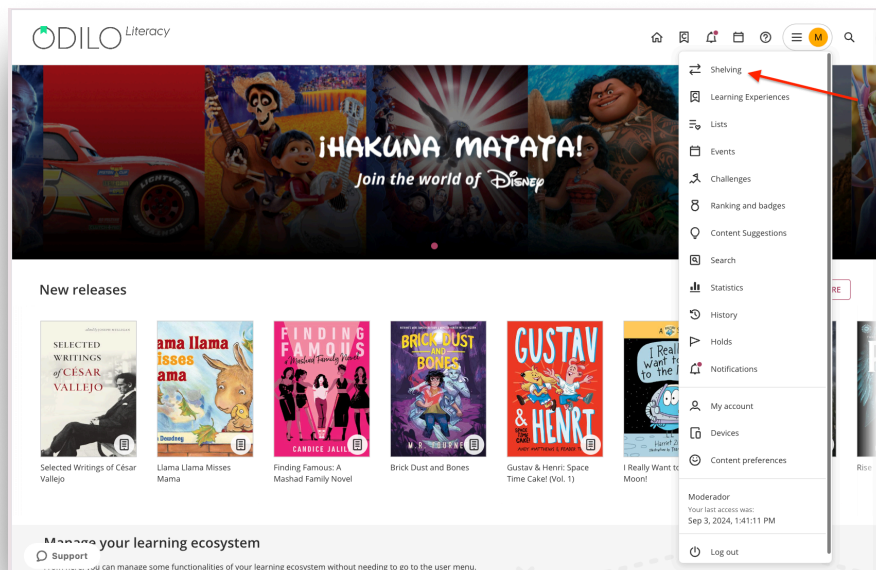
ODILO Literacy

M

Shelving
Learning Experiences
Lists
Events
Challenges
Ranking and badges
Content Suggestions
Search
Statistics
History
Holds
Notifications
My account
Devices
Content preferences

Moderador
Your last access was:
Sep 3, 2024, 1:41:11 PM

Log out

¡HAKUNA MATATA!
Join the world of Disney

New releases

SELECTED WRITINGS of CÉSAR VALLEJO
Selected Writings of César Vallejo

Llama Llama Misses Mama
Llama Llama Misses Mama

FINDING FAMOUS A Mashad Family Novel
CANDICE JALIL
Finding Famous: A Mashad Family Novel

BRICK DUST AND BONES
M. R. FOURNET
Brick Dust and Bones

GUSTAV & HENRI SPACE TIME CAKE!
Gustav & Henri: Space Time Cake! (Vol. 1)

I Really Want to the Moon
I Really Want to Moon!

Rise

Manage your learning ecosystem

Support